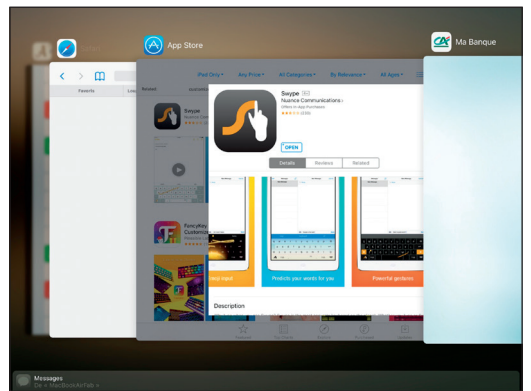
App Store

Ma Banque

Favorits

iPad Only ▾ Any Price ▾ All Categories ▾ By Relevance ▾ All Apps ▾

Swype

Swype
Nuance Communications >
Offers In-App Purchases
(230)

OPEN

Details Reviews Related

FancyKey
Customize

Predicts your words for you

Powerful gestures

Description

Messages
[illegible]